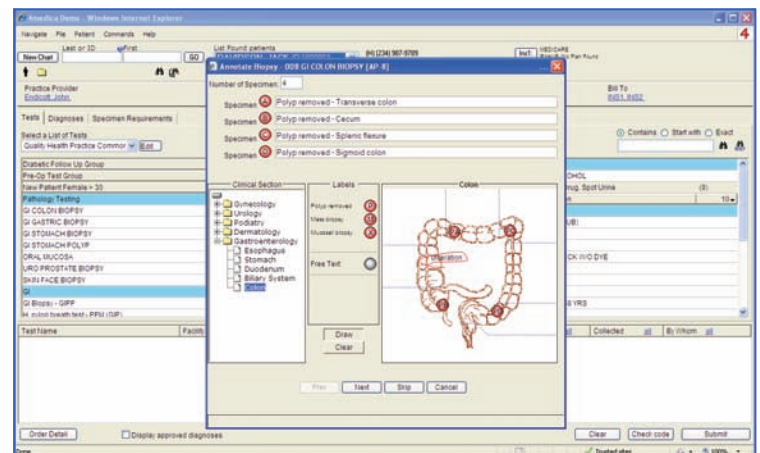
Atlas Medica Demo - Windows Internet Explorer

4

Navigate File Patient Commands Help

Last or ID First

New Chart GO

List Found patients

(H) (234) 967-9789

Ins1 MEDICARE

Practice Provider
Endicott, John

Bill To
INS1 INS2

Tests Diagnoses Specimen Requirements

Select a List of Tests
Quality Health Practice Commor Edit

Contains Start with Exact

Diabetic Follow Up Group
Pre-Op Test Group
New Patient Female > 30
Pathology Testing
GI COLON BIOPSY
GI GASTRIC BIOPSY
GI STOMACH BIOPSY
GI STOMACH POLYP
ORAL MUCOSA
URO PROSTATE BIOPSY
SKIN FACE BIOPSY
GI
GI Biopsy - GIPP
H. pylori breath test - PPM (GIP)

Test Name Facility

Annotate Biopsy - 008 GI COLON BIOPSY [AP-8]

Number of Specimen: 4

Specimen A Polyp removed - Transverse colon
Specimen B Polyp removed - Cecum
Specimen C Polyp removed - Splenic flexure
Specimen D Polyp removed - Sigmoid colon

Clinical Section
Gynecology
Urology
Podiatry
Dermatology
Gastroenterology
Esophagus
Stomach
Duodenum
Biliary System
Colon

Labels
Polyp removed
Mass biopsy
Mucosal biopsy
Free Text

Colon

Ulceration

Draw
Clear

Prev Next Skip Cancel

OHOL
rug, Spot Urine (0)
n 10
UB)
CK W/O DYE
S YRS

Collected all By Whom all

Order Detail Display approved diagnoses

Clear Check code Submit

Done Trusted sites 100%